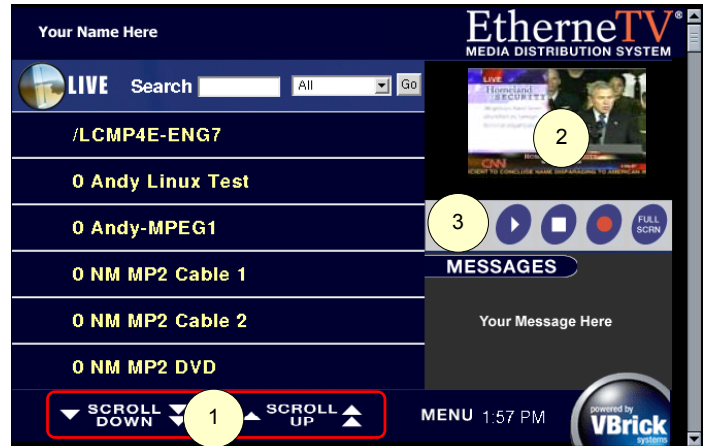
Your Name Here

EtherneTV®
MEDIA DISTRIBUTION SYSTEM

LIVE Search All Go

/LCMP4E-ENG7

0 Andy Linux Test

0 Andy-MPEG1

0 NM MP2 Cable 1

0 NM MP2 Cable 2

0 NM MP2 DVD

LIVE
Homeland SECURITY
CNN

2

3

FULL SCRN

MESSAGES

Your Message Here

SCROLL DOWN

1

SCROLL UP

MENU 1:57 PM

powered by VBrick systems